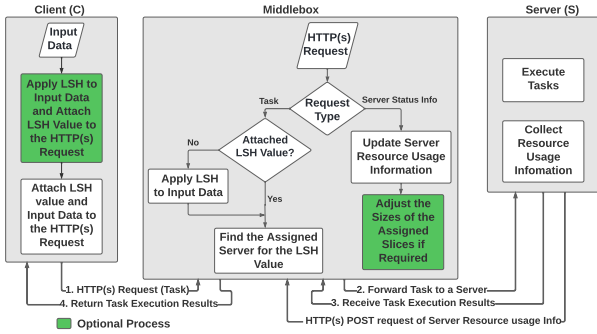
Client (C)

Input Data

Apply LSH to Input Data and Attach LSH Value to the HTTP(s) Request

Attach LSH value and Input Data to the HTTP(s) Request

Middlebox

HTTP(s) Request

Request Type

Task

Server Status Info

Attached LSH Value?

No

Yes

Apply LSH to Input Data

Find the Assigned Server for the LSH Value

Update Server Resource Usage Information

Adjust the Sizes of the Assigned Slices if Required

Server (S)

Execute Tasks

Collect Resource Usage Infomation

1. HTTP(s) Request (Task)

4. Return Task Execution Results

2. Forward Task to a Server

3. Receive Task Execution Results

HTTP(s) POST request of Server Resource usage Info

Optional Process